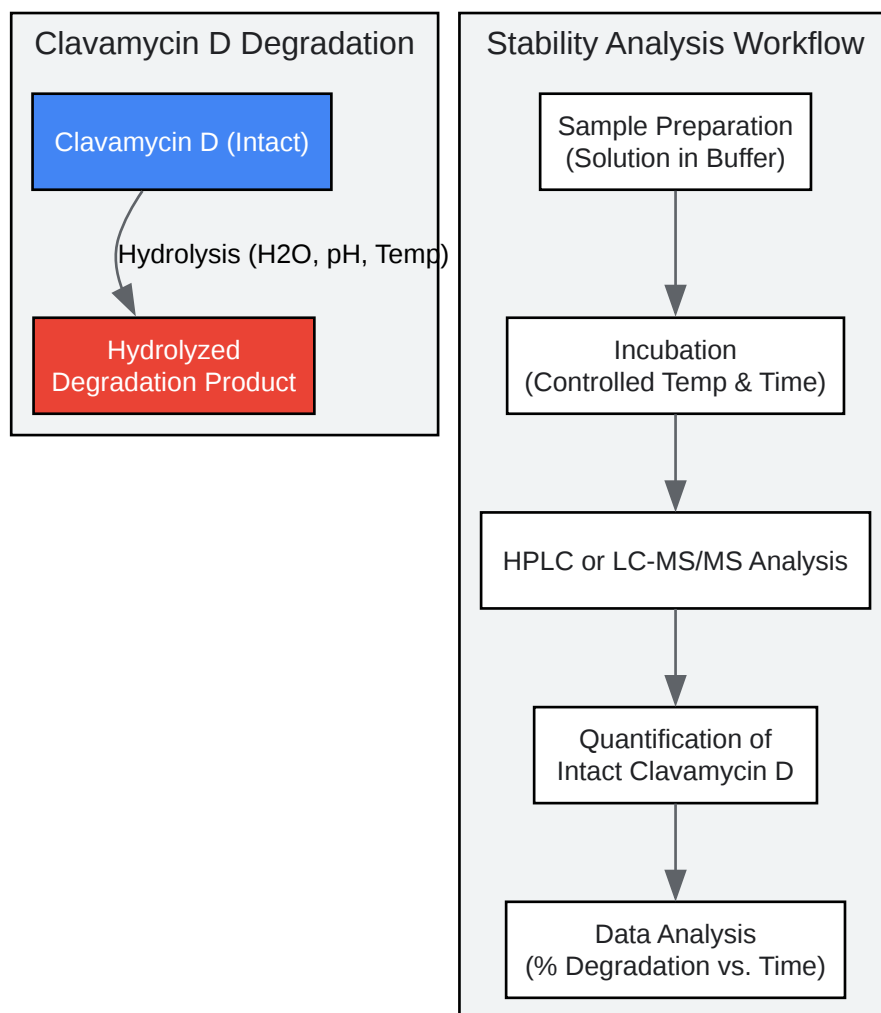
Clavamycin D Degradation

Clavamycin D (Intact)

Hydrolysis (H2O, pH, Temp)

Hydrolyzed Degradation Product

Stability Analysis Workflow

Sample Preparation (Solution in Buffer)

Incubation (Controlled Temp & Time)

HPLC or LC-MS/MS Analysis

Quantification of Intact Clavamycin D

Data Analysis (% Degradation vs. Time)